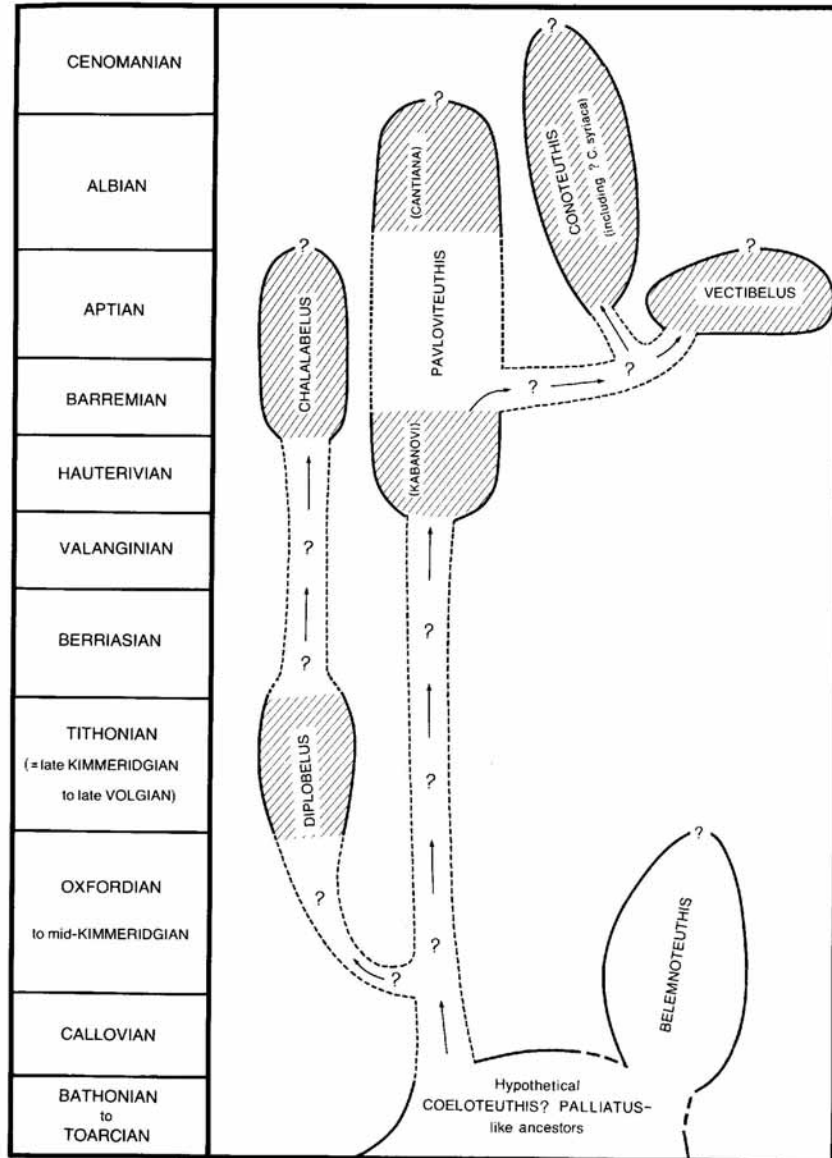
| |
|---|
| CENOMANIAN |
| ALBIAN |
| APTIAN |
| BARREMIAN |
| HAUTERIVIAN |
| VALANGINIAN |
| BERRIASIAN |
| TITHONIAN (= late KIMMERIDGIAN to late VOLGIAN) |
| OXFORDIAN to mid-KIMMERIDGIAN |
| CALLOVIAN |
| BATHONIAN to TOARCIAN |

?
CONOTEUTHIS (including ? C. syriaca)

?
(CANTIANA)
PAVLOVITEUTHIS
(KABANOVI)

?
VECTIBELUS

?
CHALALABELUS

?
?
?
?

DIPLOBELUS

?
?
?
?
?
?
?

?
BELEMNOTEUTHIS

Hypothetical COELOTEUTHIS? PALLIATUS-like ancestors